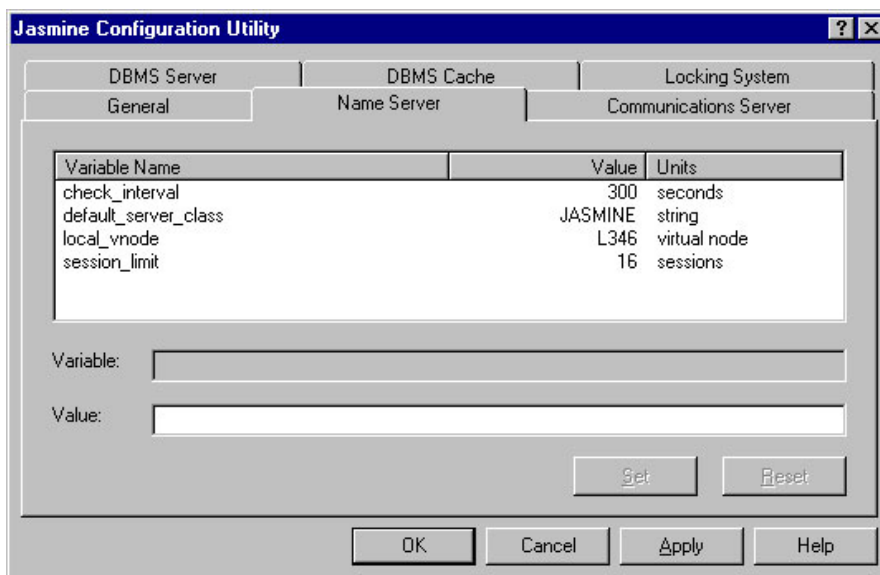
Jasmine Configuration Utility

?

DBMS Server | DBMS Cache | Locking System
General | Name Server | Communications Server

| Variable Name | Value | Units |
|---|---|---|
| check_interval | 300 | seconds |
| default_server_class | JASMINE | string |
| local_vnode | L346 | virtual node |
| session_limit | 16 | sessions |

Variable:

Value:

Set Reset

OK Cancel Apply Help